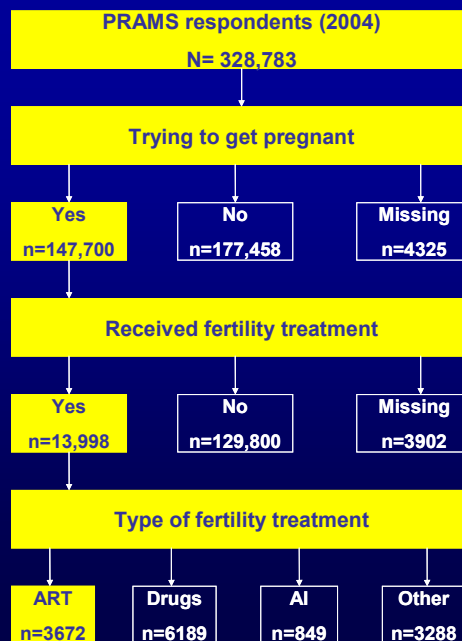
PRAMS respondents (2004)
N= 328,783

Trying to get pregnant

Yes
n=147,700

No
n=177,458

Missing
n=4325

Received fertility treatment

Yes
n=13,998

No
n=129,800

Missing
n=3902

Type of fertility treatment

ART
n=3672

Drugs
n=6189

AI
n=849

Other
n=3288